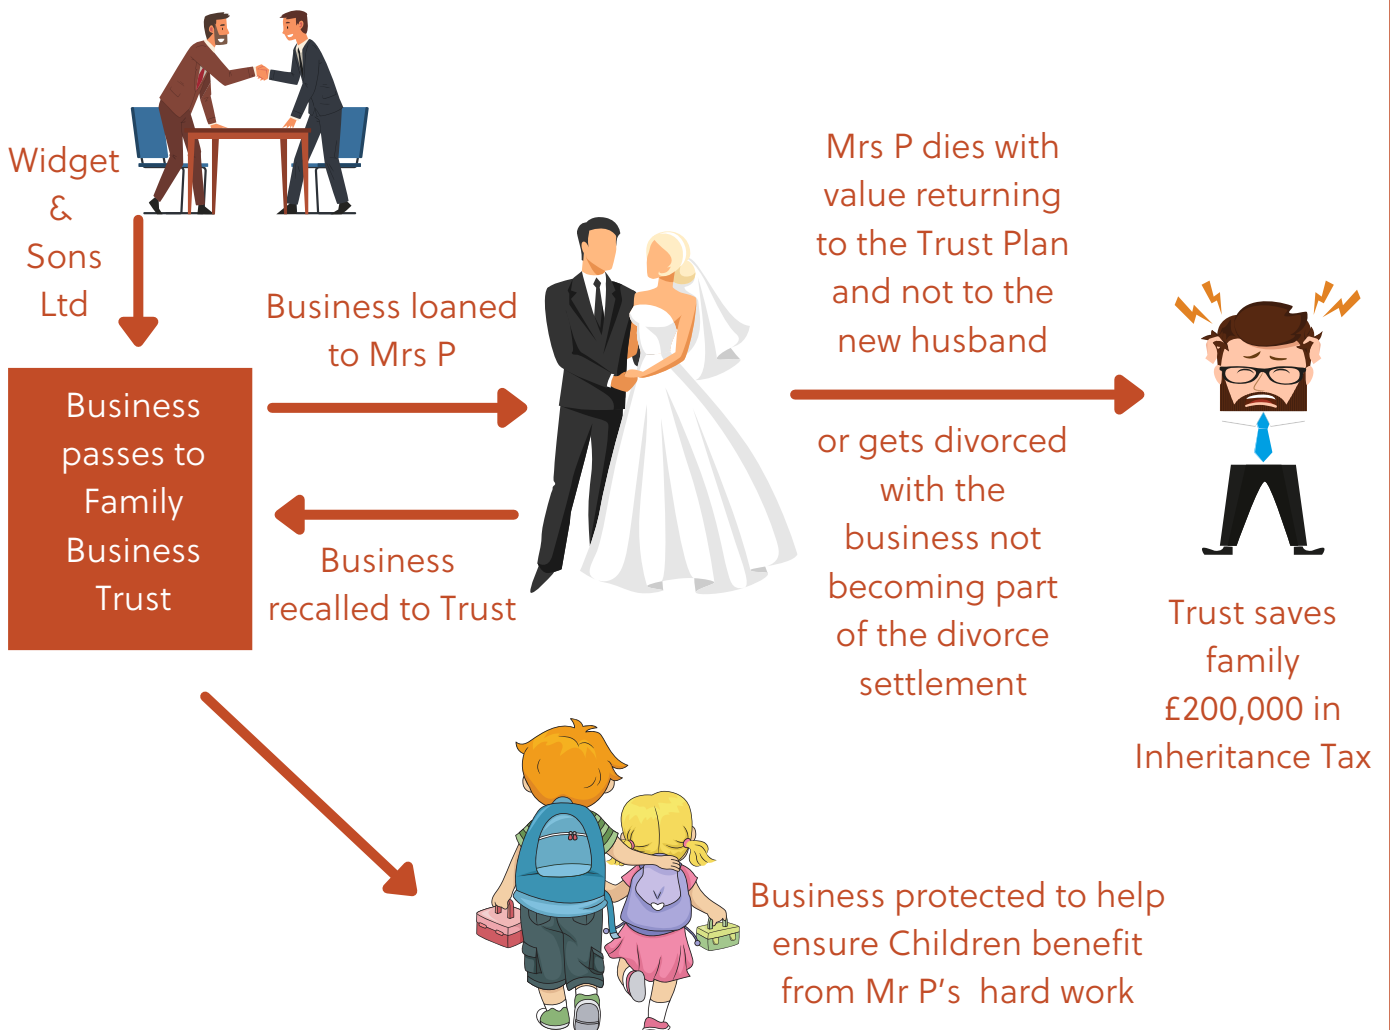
Widget & Sons Ltd

Business passes to Family Business Trust

Business loaned to Mrs P

Business recalled to Trust

Mrs P dies with value returning to the Trust Plan and not to the new husband

or gets divorced with the business not becoming part of the divorce settlement

Trust saves family £200,000 in Inheritance Tax

Business protected to help ensure Children benefit from Mr P's hard work